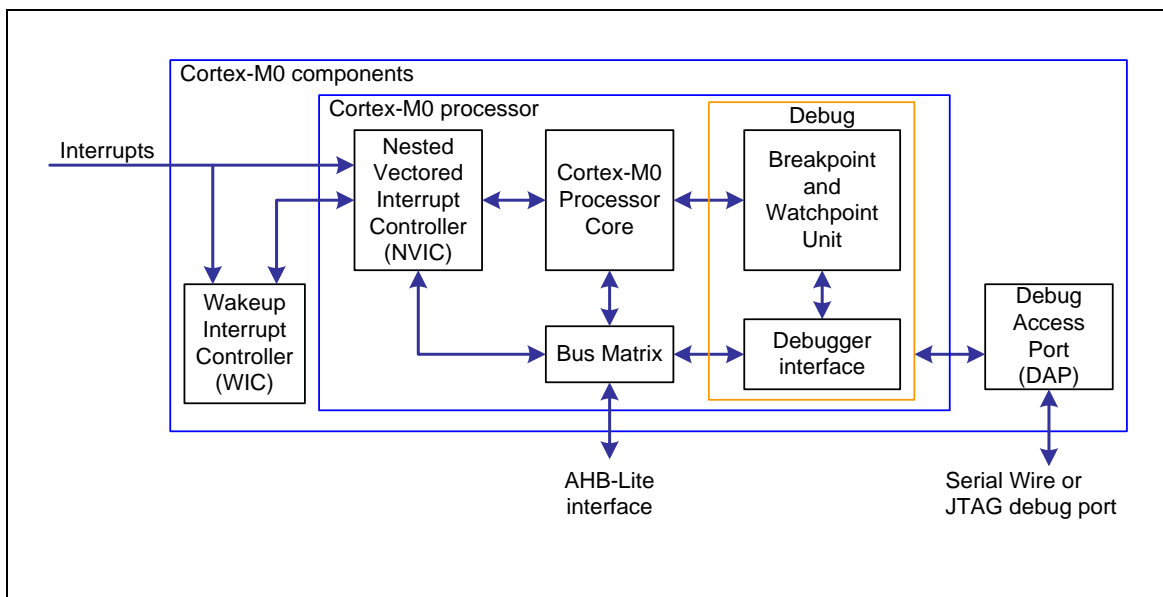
Cortex-M0 components

Cortex-M0 processor

Interrupts

Nested Vectored Interrupt Controller (NVIC)

Cortex-M0 Processor Core

Debug

Breakpoint and Watchpoint Unit

Wakeup Interrupt Controller (WIC)

Bus Matrix

Debugger interface

Debug Access Port (DAP)

AHB-Lite interface

Serial Wire or JTAG debug port